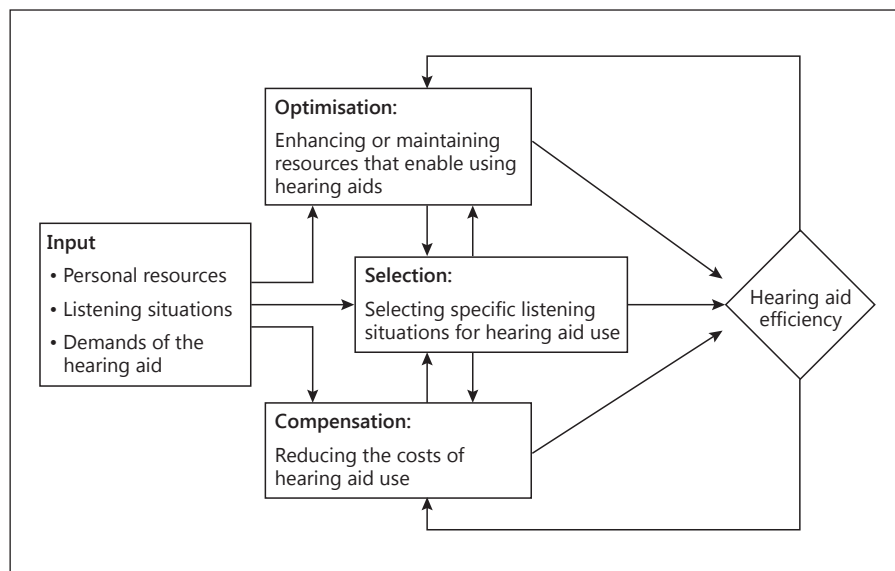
Optimisation:
Enhancing or maintaining resources that enable using hearing aids

Input
• Personal resources
• Listening situations
• Demands of the hearing aid

Selection:
Selecting specific listening situations for hearing aid use

Hearing aid efficiency

Compensation:
Reducing the costs of hearing aid use